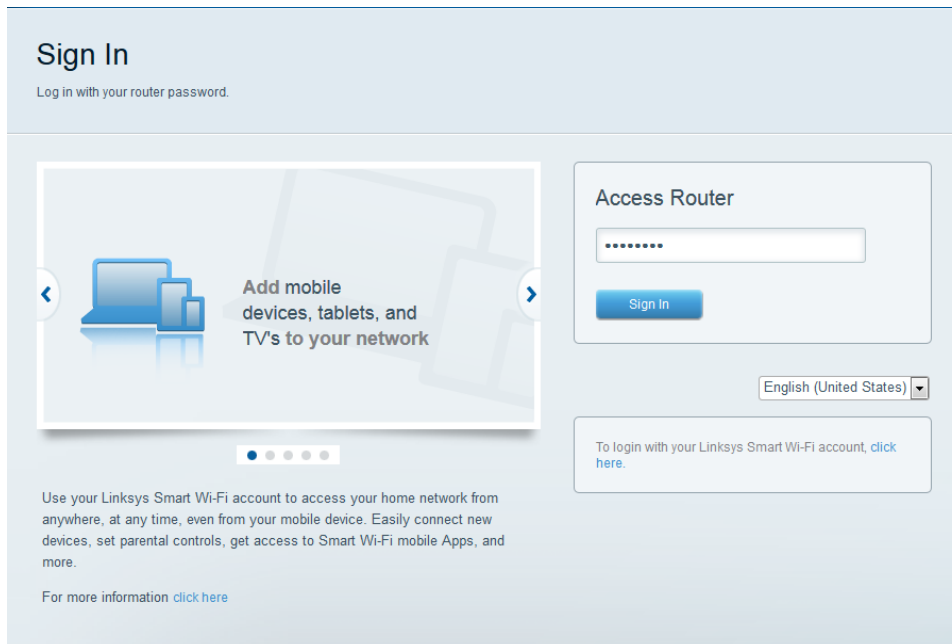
Sign In

Log in with your router password.

Add mobile devices, tablets, and TV's to your network

Use your Linksys Smart Wi-Fi account to access your home network from anywhere, at any time, even from your mobile device. Easily connect new devices, set parental controls, get access to Smart Wi-Fi mobile Apps, and more.

For more information click here

Access Router

•••••••••

Sign In

English (United States)

To login with your Linksys Smart Wi-Fi account, click here.